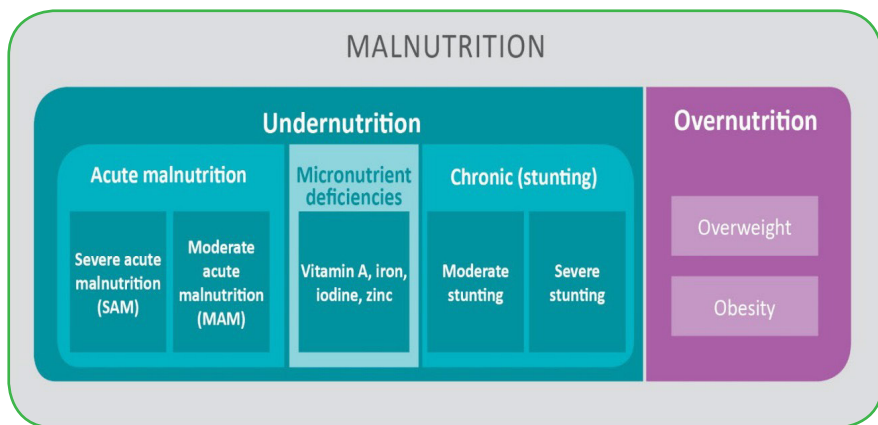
MALNUTRITION

Undernutrition

Acute malnutrition

Severe acute malnutrition (SAM)

Moderate acute malnutrition (MAM)

Micronutrient deficiencies

Vitamin A, iron, iodine, zinc

Chronic (stunting)

Moderate stunting

Severe stunting

Overnutrition

Overweight

Obesity